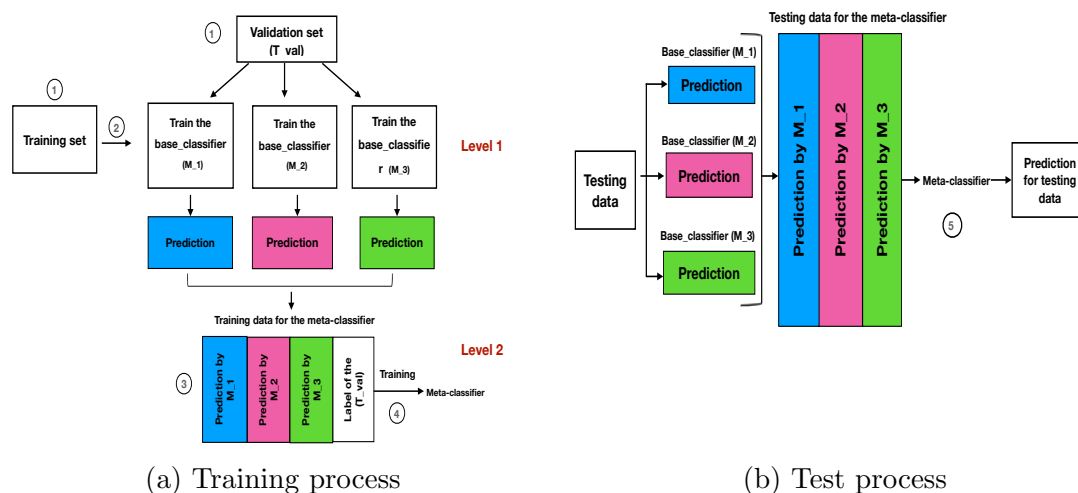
1
Validation set (T_val)

1
Training set
2
Train the base_classifier (M_1)
Train the base_classifier (M_2)
Train the base_classifie r (M_3)
Level 1

Prediction
Prediction
Prediction

Training data for the meta-classifier
Level 2
3
Prediction by M_1
Prediction by M_2
Prediction by M_3
Label of the (T_val)
Training
Meta-classifier
4

(a) Training process

Testing data for the meta-classifier
Base_classifier (M_1)
Prediction
Base_classifier (M_2)
Testing data
Prediction
Base_classifier (M_3)
Prediction
Prediction by M_1
Prediction by M_2
Prediction by M_3
Meta-classifier
5
Prediction for testing data

(b) Test process